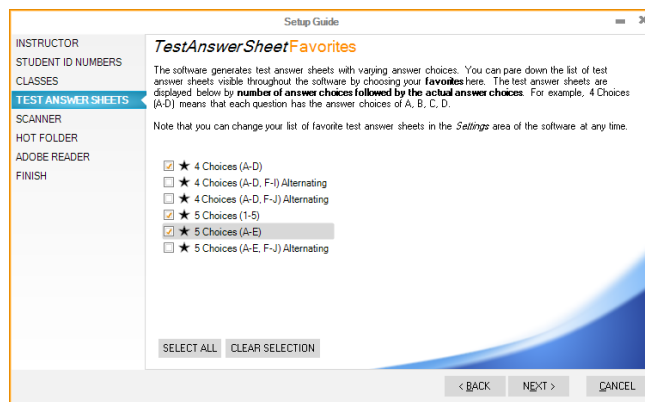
Setup Guide

INSTRUCTOR
STUDENT ID NUMBERS
CLASSES
TEST ANSWER SHEETS
SCANNER
HOT FOLDER
ADOBE READER
FINISH

TestAnswerSheet Favorites

The software generates test answer sheets with varying answer choices. You can pare down the list of test answer sheets visible throughout the software by choosing your **favorites** here. The test answer sheets are displayed below by **number of answer choices followed by the actual answer choices**. For example, 4 Choices (A-D) means that each question has the answer choices of A, B, C, D.

Note that you can change your list of favorite test answer sheets in the *Settings* area of the software at any time.

★ 4 Choices (A-D)
★ 4 Choices (A-D, F-I) Alternating
★ 4 Choices (A-D, F-J) Alternating
★ 5 Choices (1-5)
★ 5 Choices (A-E)
★ 5 Choices (A-E, F-J) Alternating

SELECT ALL
CLEAR SELECTION

< BACK
NEXT >
CANCEL